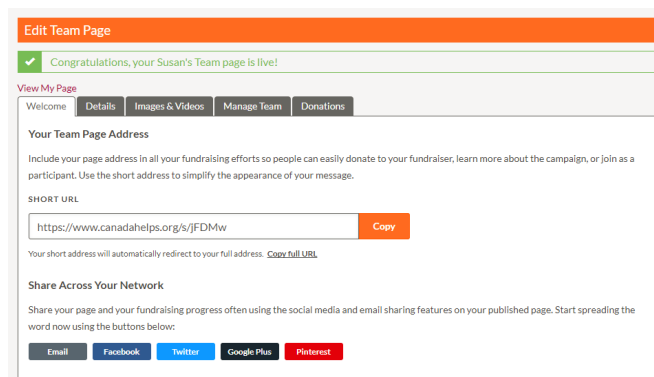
Edit Team Page

Congratulations, your Susan's Team page is live!

View My Page

Welcome | Details | Images & Videos | Manage Team | Donations

Your Team Page Address

Include your page address in all your fundraising efforts so people can easily donate to your fundraiser, learn more about the campaign, or join as a participant. Use the short address to simplify the appearance of your message.

SHORT URL

https://www.canadahelps.org/s/jFDMw

Copy

Your short address will automatically redirect to your full address. Copy full URL

Share Across Your Network

Share your page and your fundraising progress often using the social media and email sharing features on your published page. Start spreading the word now using the buttons below:

Email | Facebook | Twitter | Google Plus | Pinterest